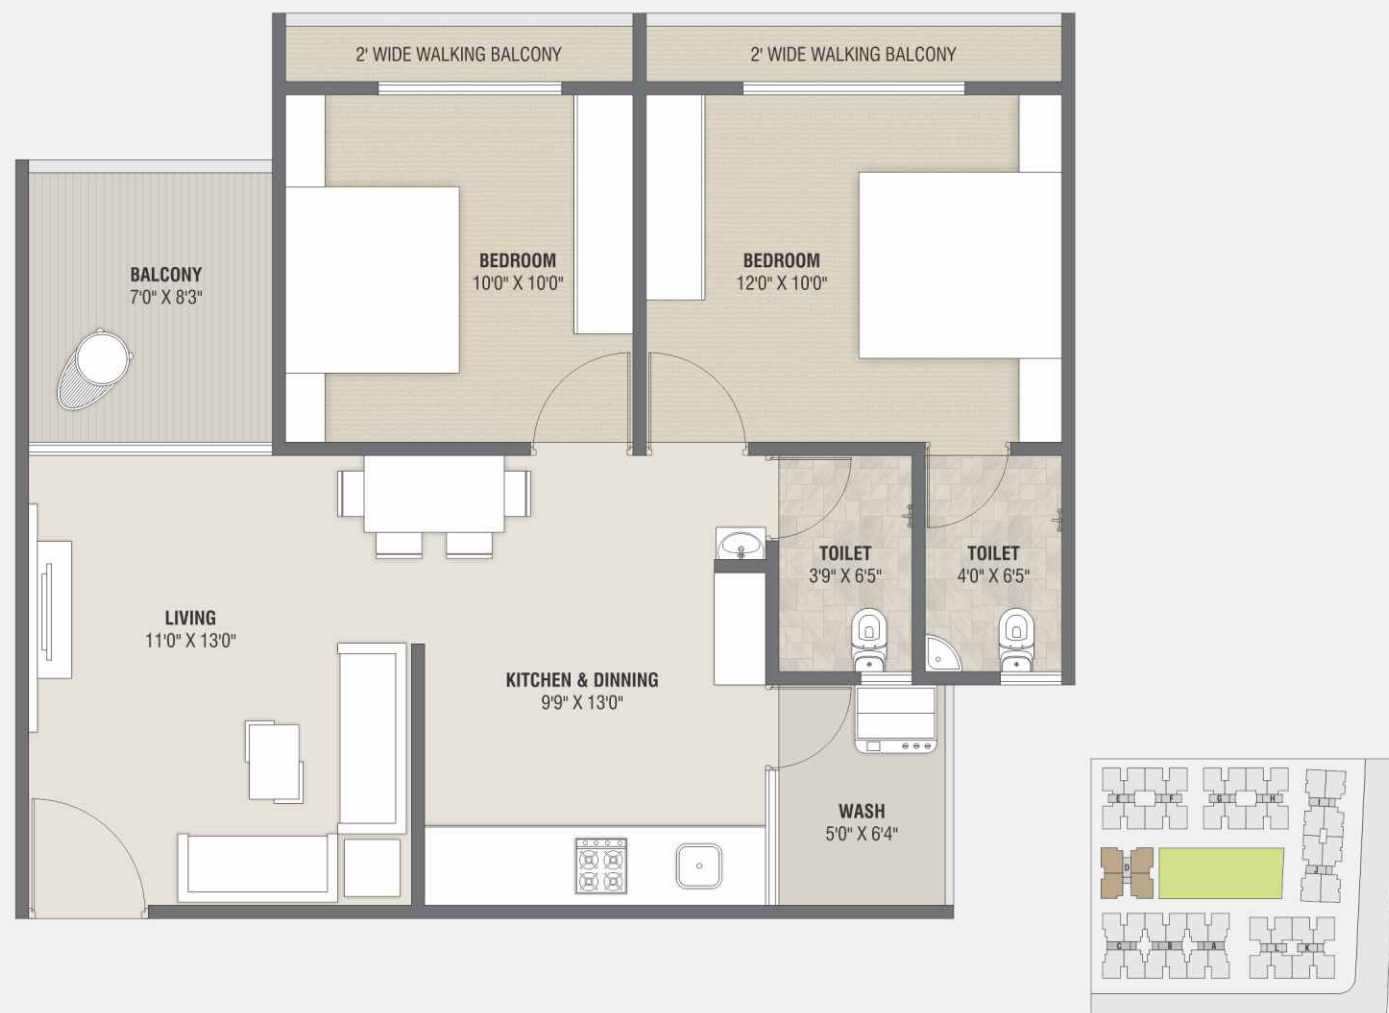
2' WIDE WALKING BALCONY

2' WIDE WALKING BALCONY

BALCONY
7'0" X 8'3"

BEDROOM
10'0" X 10'0"

BEDROOM
12'0" X 10'0"

TOILET
3'9" X 6'5"

TOILET
4'0" X 6'5"

LIVING
11'0" X 13'0"

KITCHEN & DINNING
9'9" X 13'0"

WASH
5'0" X 6'4"